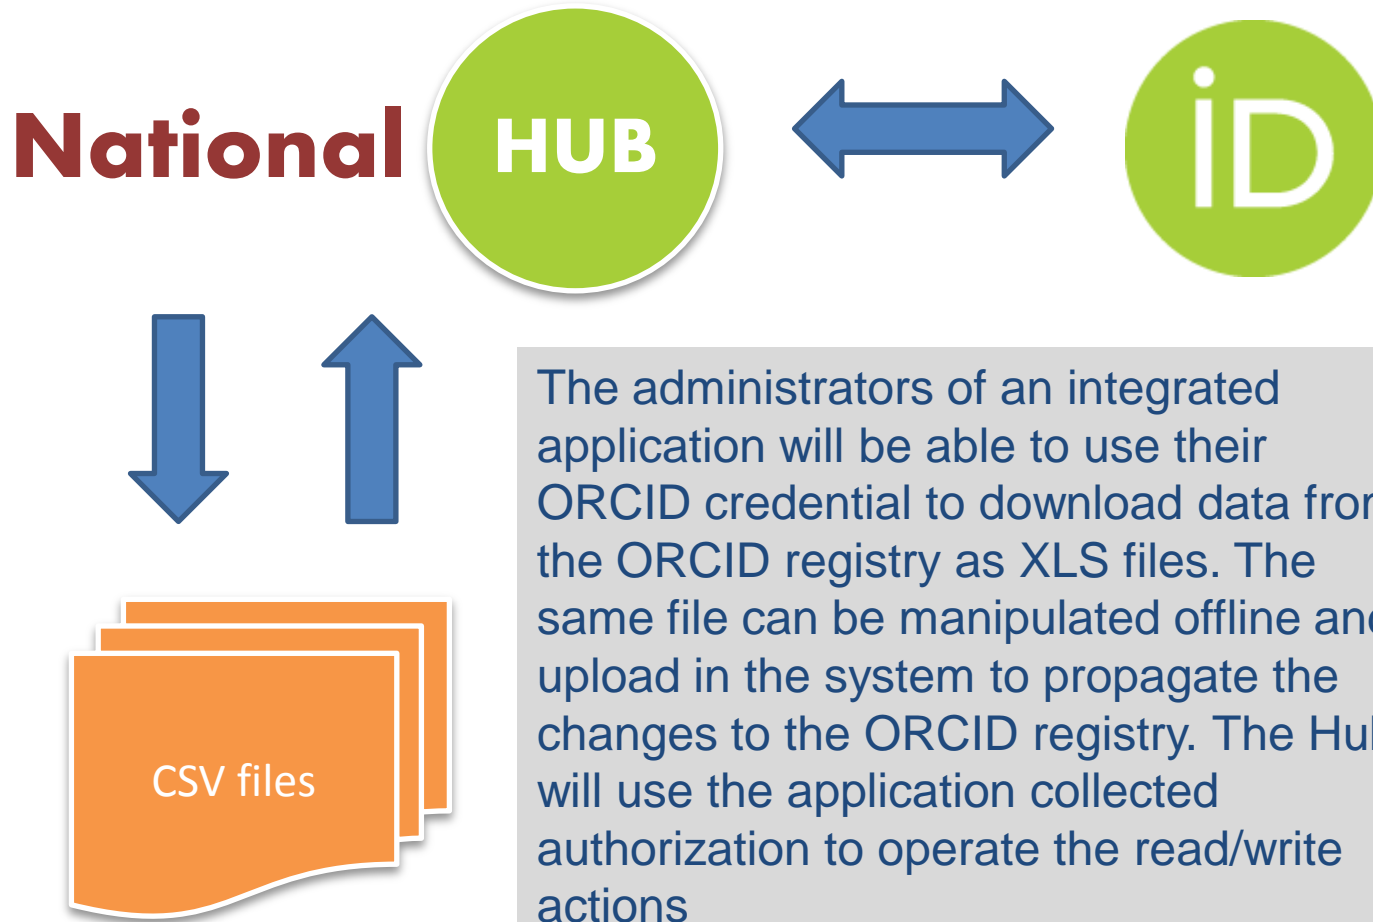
National HUB

iD

CSV files

The administrators of an integrated application will be able to use their ORCID credential to download data fro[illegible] the ORCID registry as XLS files. The same file can be manipulated offline an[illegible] upload in the system to propagate the changes to the ORCID registry. The Hu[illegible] will use the application collected authorization to operate the read/write actions